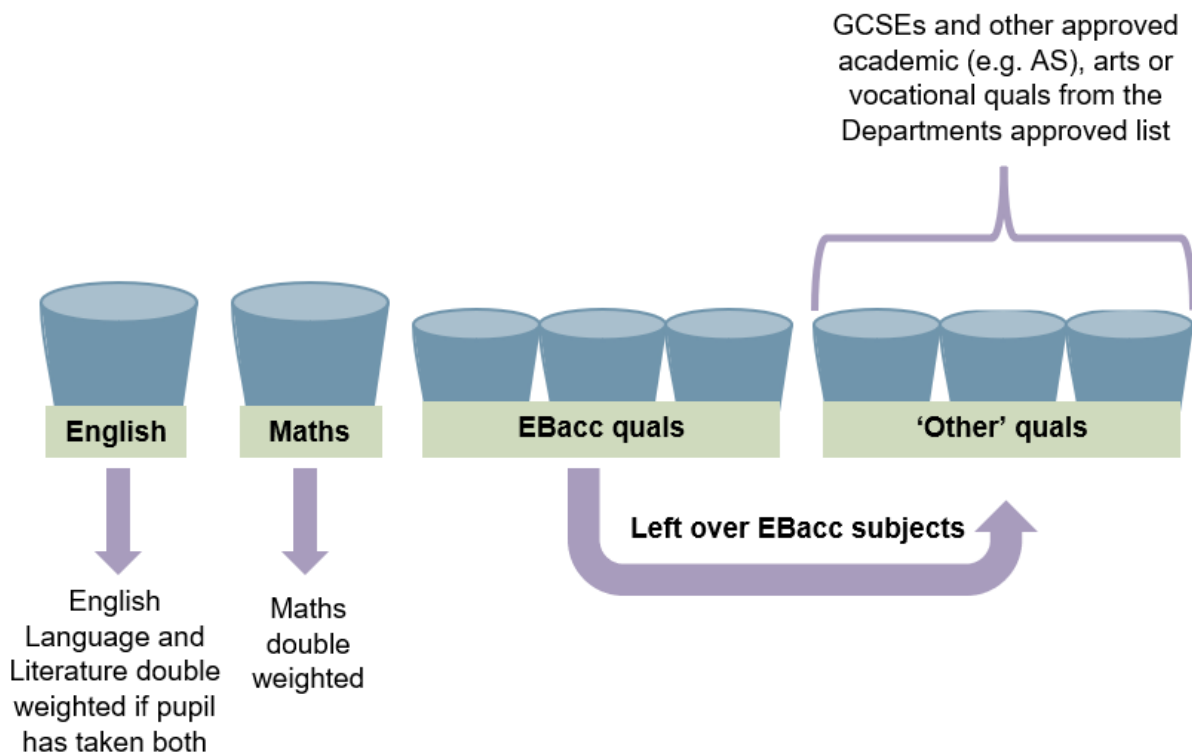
GCSEs and other approved academic (e.g. AS), arts or vocational quals from the Departments approved list

English

Maths

EBacc quals

'Other' quals

Left over EBacc subjects

English Language and Literature double weighted if pupil has taken both

Maths double weighted